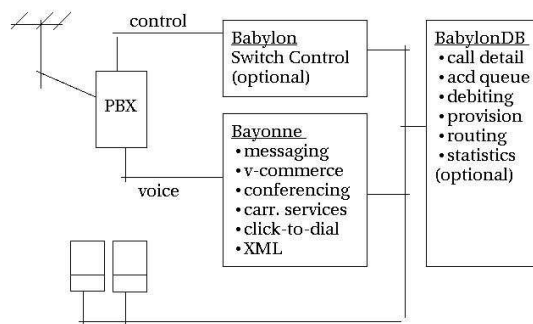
control

PBX

voice

Babylon
Switch Control
(optional)

Bayonne
• messaging
• v-commerce
• conferencing
• carr. services
• click-to-dial
• XML

BabylonDB
• call detail
• acd queue
• debiting
• provision
• routing
• statistics
(optional)